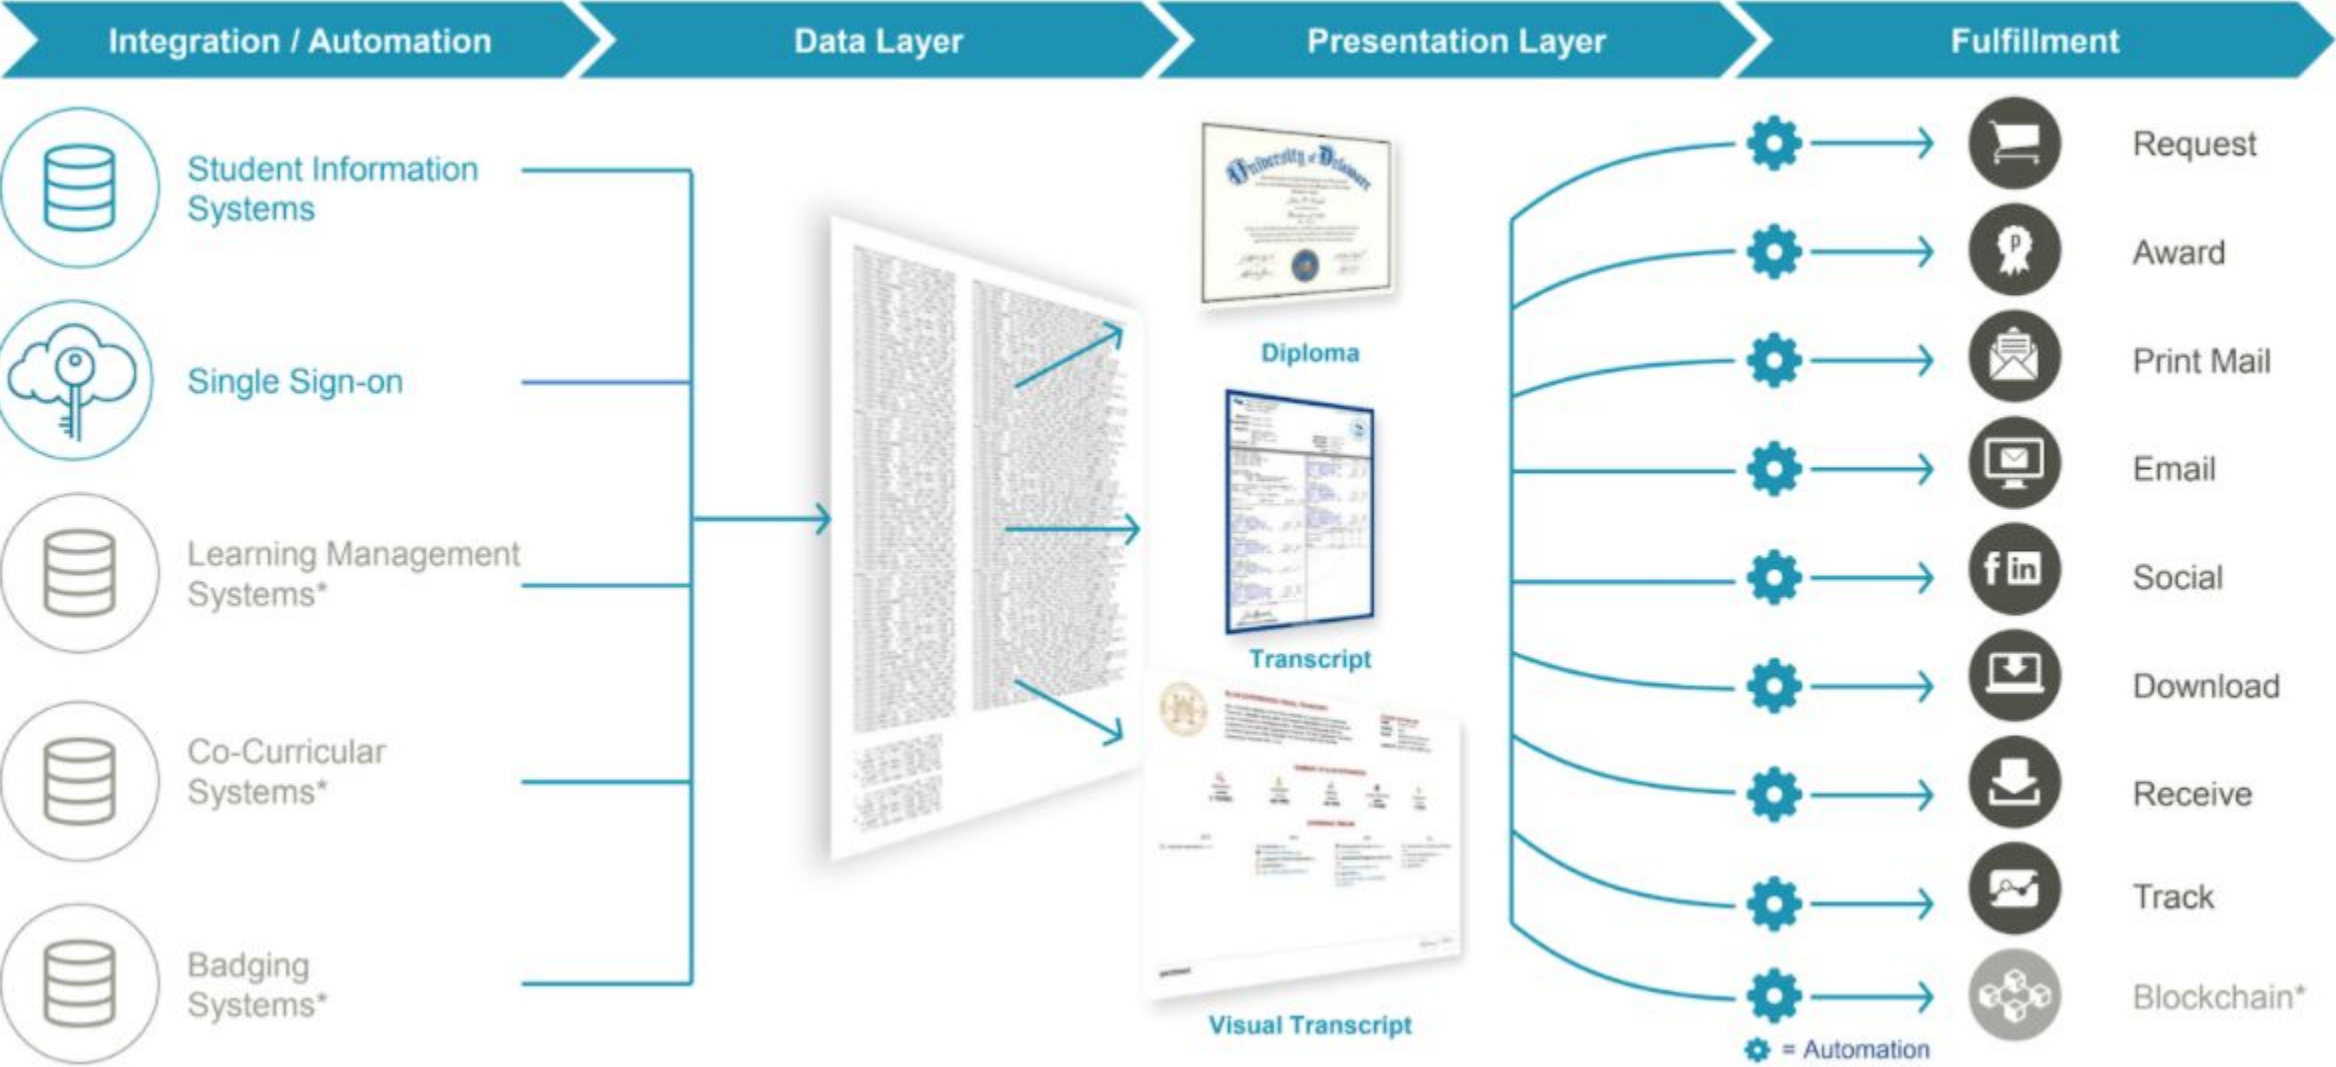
Integration / Automation

Data Layer

Presentation Layer

Fulfillment

Student Information Systems

Single Sign-on

Learning Management Systems*

Co-Curricular Systems*

Badging Systems*

University of Delaware

Diploma

Transcript

Visual Transcript

Request

Award

Print Mail

Email

Social

Download

Receive

Track

Blockchain*

= Automation